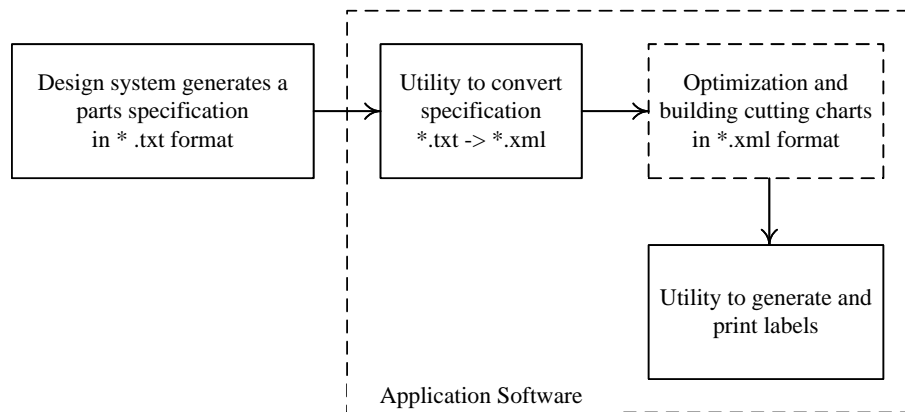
Design system generates a parts specification in * .txt format

Utility to convert specification *.txt -> *.xml

Optimization and building cutting charts in *.xml format

Utility to generate and print labels

Application Software